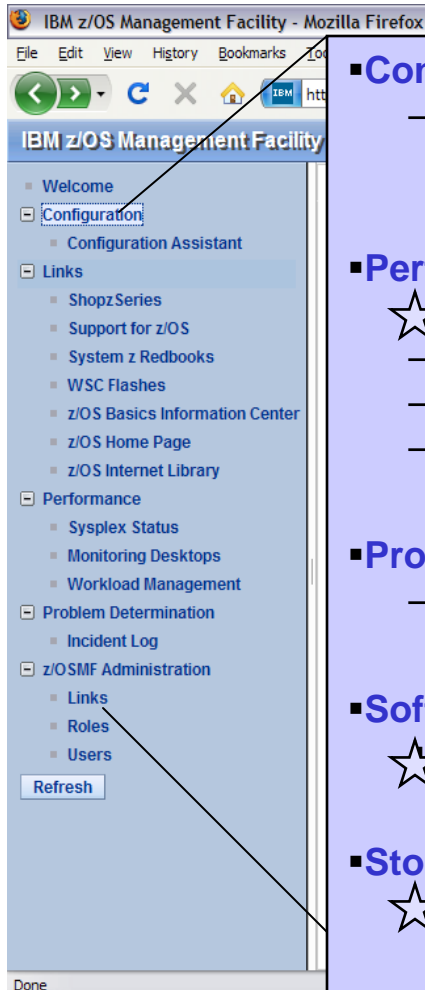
IBM z/OS Management Facility - Mozilla Firefox

File Edit View History Bookmarks To

htt

IBM z/OS Management Facility

Welcome
Configuration
Configuration Assistant
Links
ShopzSeries
Support for z/OS
System z Redbooks
WSC Flashes
z/OS Basics Information Center
z/OS Home Page
z/OS Internet Library
Performance
Sysplex Status
Monitoring Desktops
Workload Management
Problem Determination
Incident Log
z/OSMF Administration
Links
Roles
Users
Refresh

Done

▪Co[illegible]
–

▪Per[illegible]
–
–
–

▪Pro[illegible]
–

▪Sof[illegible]

▪Sto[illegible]